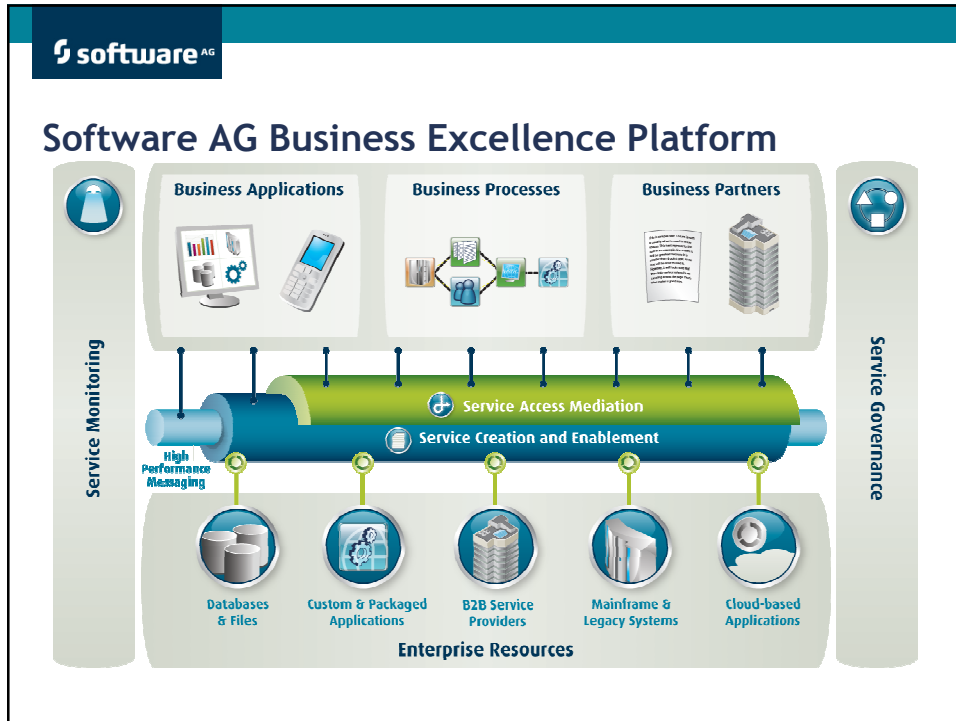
software AG

Software AG Business Excellence Platform

Service Monitoring

Business Applications

Business Processes

Business Partners

Service Governance

Service Access Mediation

Service Creation and Enablement

High Performance Messaging

Databases & Files

Custom & Packaged Applications

B2B Service Providers

Mainframe & Legacy Systems

Cloud-based Applications

Enterprise Resources